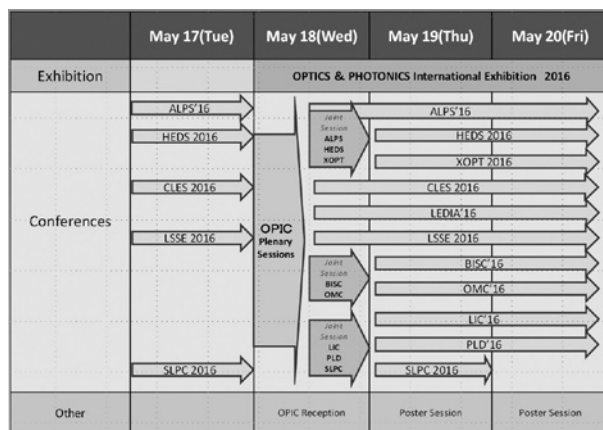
| | May 17(Tue) | May 18(Wed) | May 19(Thu) | May 20(Fri) |
|---|---|---|---|---|
| Exhibition | | OPTICS & PHOTONICS International Exhibition 2016 | | |
| Conferences | ALPS'16<br>HEDS 2016<br>CLES 2016<br>LSSE 2016<br>SLPC 2016 | OPIC Plenary Sessions<br>Joint Session ALPS HEDS XOPT<br>Joint Session BISC OMC<br>Joint Session LIC PLD SLPC | ALPS'16<br>HEDS 2016<br>XOPT 2016<br>CLES 2016<br>LEDIA'16<br>LSSE 2016<br>BISC'16<br>OMC'16<br>LIC'16<br>PLD'16<br>SLPC 2016 | |
| Other | | OPIC Reception | Poster Session | Poster Session |